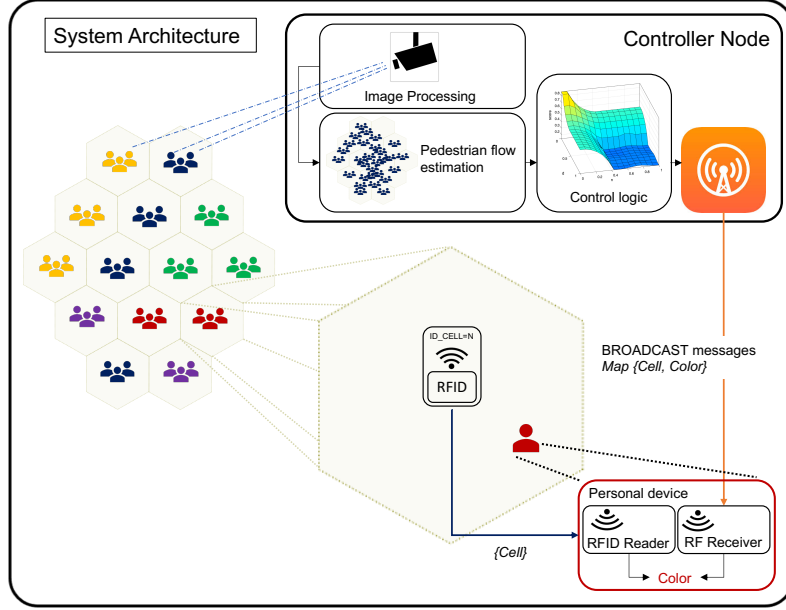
System Architecture

Controller Node

Image Processing

Pedestrian flow estimation

Control logic

ID_CELL=N

RFID

BROADCAST messages
*Map {Cell, Color}*

Personal device

RFID Reader

RF Receiver

Color

*{Cell}*